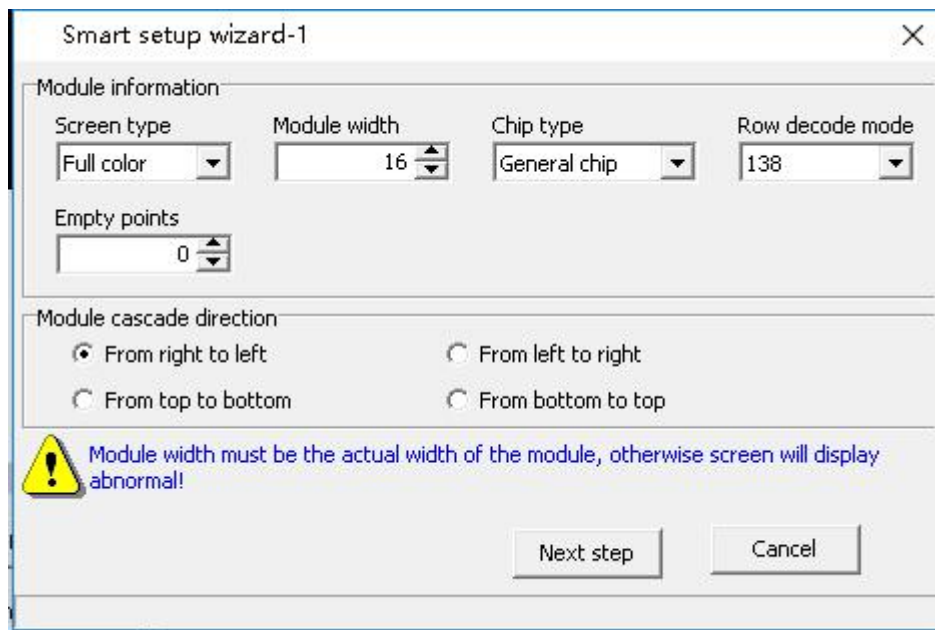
Smart setup wizard-1

Module information

Screen type
Full color

Module width
16

Chip type
General chip

Row decode mode
138

Empty points
0

Module cascade direction

From right to left

From left to right

From top to bottom

From bottom to top

Module width must be the actual width of the module, otherwise screen will display abnormal!

Next step

Cancel